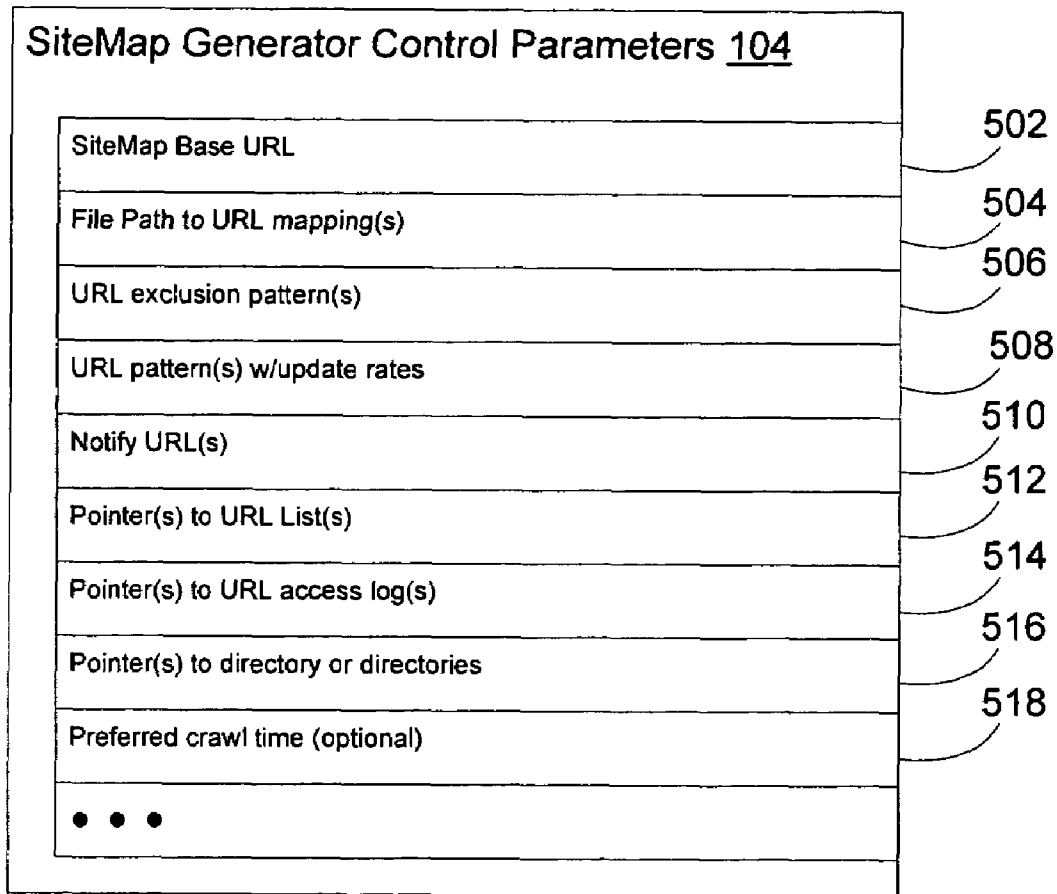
SiteMap Generator Control Parameters 104

SiteMap Base URL
502

File Path to URL mapping(s)
504

URL exclusion pattern(s)
506

URL pattern(s) w/update rates
508

Notify URL(s)
510

Pointer(s) to URL List(s)
512

Pointer(s) to URL access log(s)
514

Pointer(s) to directory or directories
516

Preferred crawl time (optional)
518

• • •